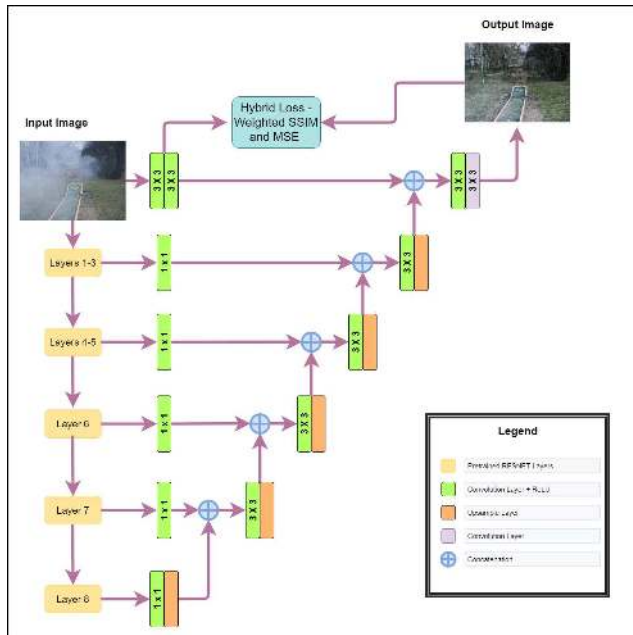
Output Image

Input Image

Hybrid Loss - Weighted SSIM and MSE

3 X 3

3 X 3

3 X 3

3 X 3

Layers 1-3

1 x 1

3 X 3

Layers 4-5

1 x 1

3 X 3

Layer 6

1 x 1

3 X 3

Layer 7

1 x 1

3 X 3

Layer 8

1 x 1

Legend

Pretrained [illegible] Layers

Convolution Layer + ReLU

Upsample Layer

Convolution Layer

Concatenation